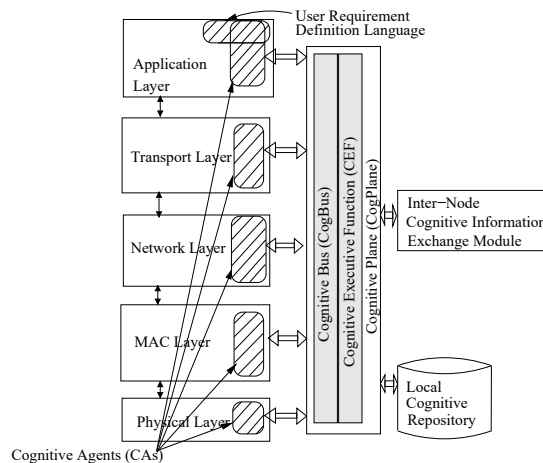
User Requirement Definition Language

Application Layer

Transport Layer

Network Layer

MAC Layer

Physical Layer

Cognitive Bus (CogBus)

Cognitive Executive Function (CEF)

Cognitive Plane (CogPlane)

Inter–Node Cognitive Information Exchange Module

Local Cognitive Repository

Cognitive Agents (CAs)